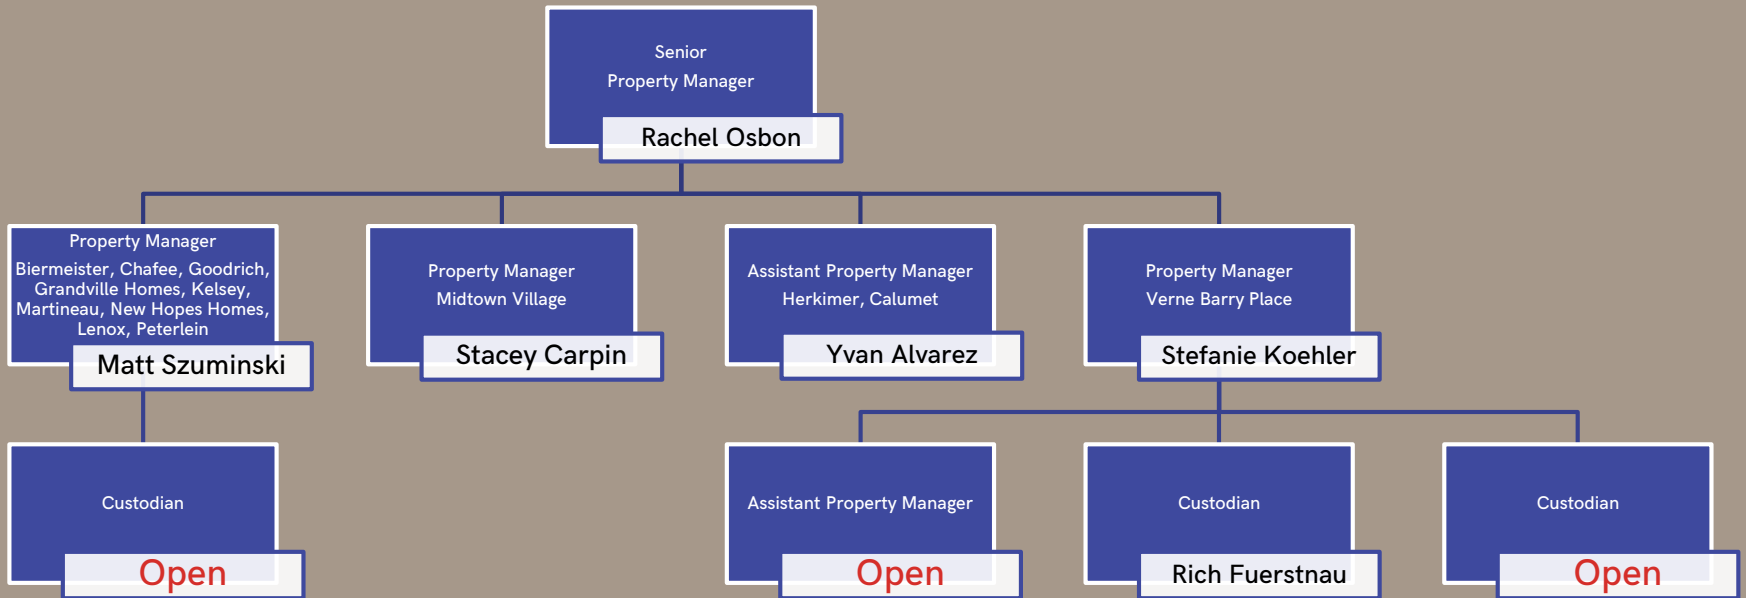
Senior
Property Manager
Rachel Osbon

Property Manager
Biermeister, Chafee, Goodrich, Grandville Homes, Kelsey, Martineau, New Hopes Homes, Lenox, Peterlein
Matt Szuminski

Property Manager
Midtown Village
Stacey Carpin

Assistant Property Manager
Herkimer, Calumet
Yvan Alvarez

Property Manager
Verne Barry Place
Stefanie Koehler

Custodian
Open

Assistant Property Manager
Open

Custodian
Rich Fuerstnau

Custodian
Open